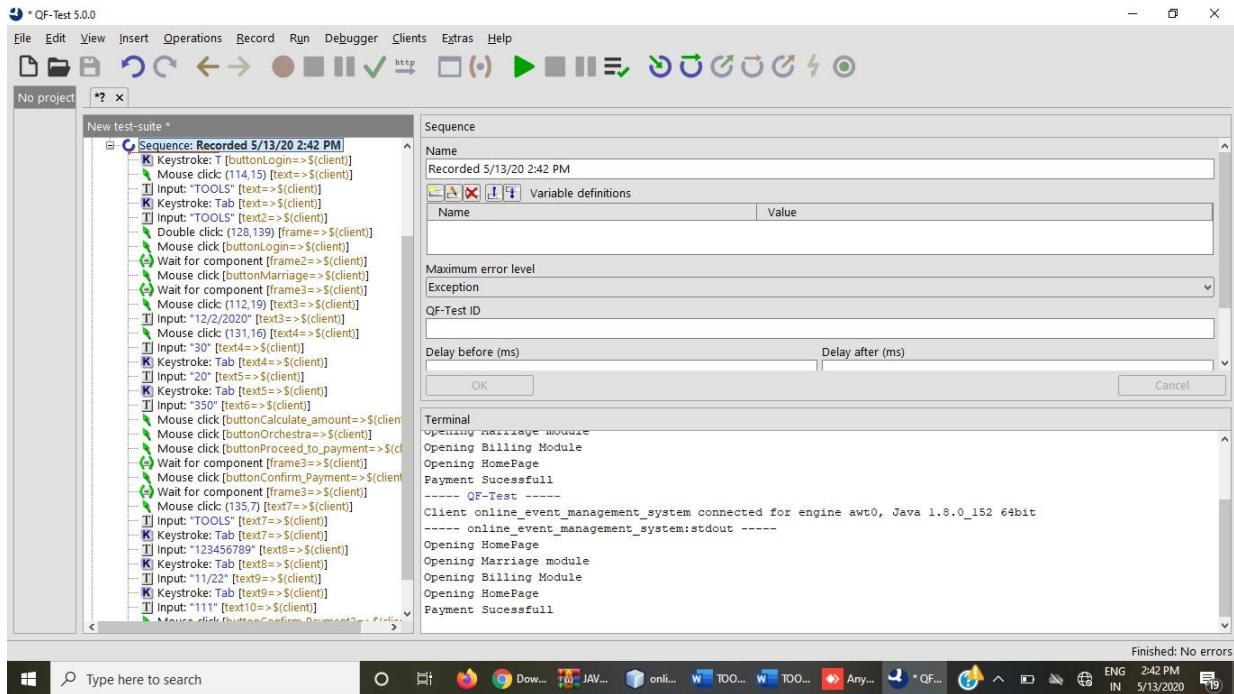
* QF-Test 5.0.0

File Edit View Insert Operations Record Run Debugger Clients Extras Help

No project | *? ×

New test-suite *

Sequence: Recorded 5/13/20 2:42 PM
Keystroke: T [buttonLogin=>$(client)]
Mouse click: (114,15) [text=>$(client)]
Input: "TOOLS" [text=>$(client)]
Keystroke: Tab [text=>$(client)]
Input: "TOOLS" [text2=>$(client)]
Double click: (128,139) [frame=>$(client)]
Mouse click [buttonLogin=>$(client)]
Wait for component [frame2=>$(client)]
Mouse click [buttonMarriage=>$(client)]
Wait for component [frame3=>$(client)]
Mouse click: (112,19) [text3=>$(client)]
Input: "12/2/2020" [text3=>$(client)]
Mouse click: (131,16) [text4=>$(client)]
Input: "30" [text4=>$(client)]
Keystroke: Tab [text4=>$(client)]
Input: "20" [text5=>$(client)]
Keystroke: Tab [text5=>$(client)]
Input: "350" [text6=>$(client)]
Mouse click [buttonCalculate_amount=>$(clien
Mouse click [buttonOrchestra=>$(client)]
Mouse click [buttonProceed_to_payment=>$(cl
Wait for component [frame3=>$(client)]
Mouse click [buttonConfirm_Payment=>$(client
Wait for component [frame3=>$(client)]
Mouse click: (135,7) [text7=>$(client)]
Input: "TOOLS" [text7=>$(client)]
Keystroke: Tab [text7=>$(client)]
Input: "123456789" [text8=>$(client)]
Keystroke: Tab [text8=>$(client)]
Input: "11/22" [text9=>$(client)]
Keystroke: Tab [text9=>$(client)]
Input: "111" [text10=>$(client)]
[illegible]

Sequence
Name
Recorded 5/13/20 2:42 PM
Variable definitions
| Name | Value |
|---|---|
| | |

Maximum error level
Exception
QF-Test ID
Delay before (ms)
Delay after (ms)
OK
Cancel

Terminal
Opening Marriage module
Opening Billing Module
Opening HomePage
Payment Sucessfull
----- QF-Test -----
Client online_event_management_system connected for engine awt0, Java 1.8.0_152 64bit
----- online_event_management_system:stdout -----
Opening HomePage
Opening Marriage module
Opening Billing Module
Opening HomePage
Payment Sucessfull

Finished: No errors

Type here to search
Dow... JAV... onli... TOO... TOO... Any... *QF...
ENG IN 2:42 PM 5/13/2020 19